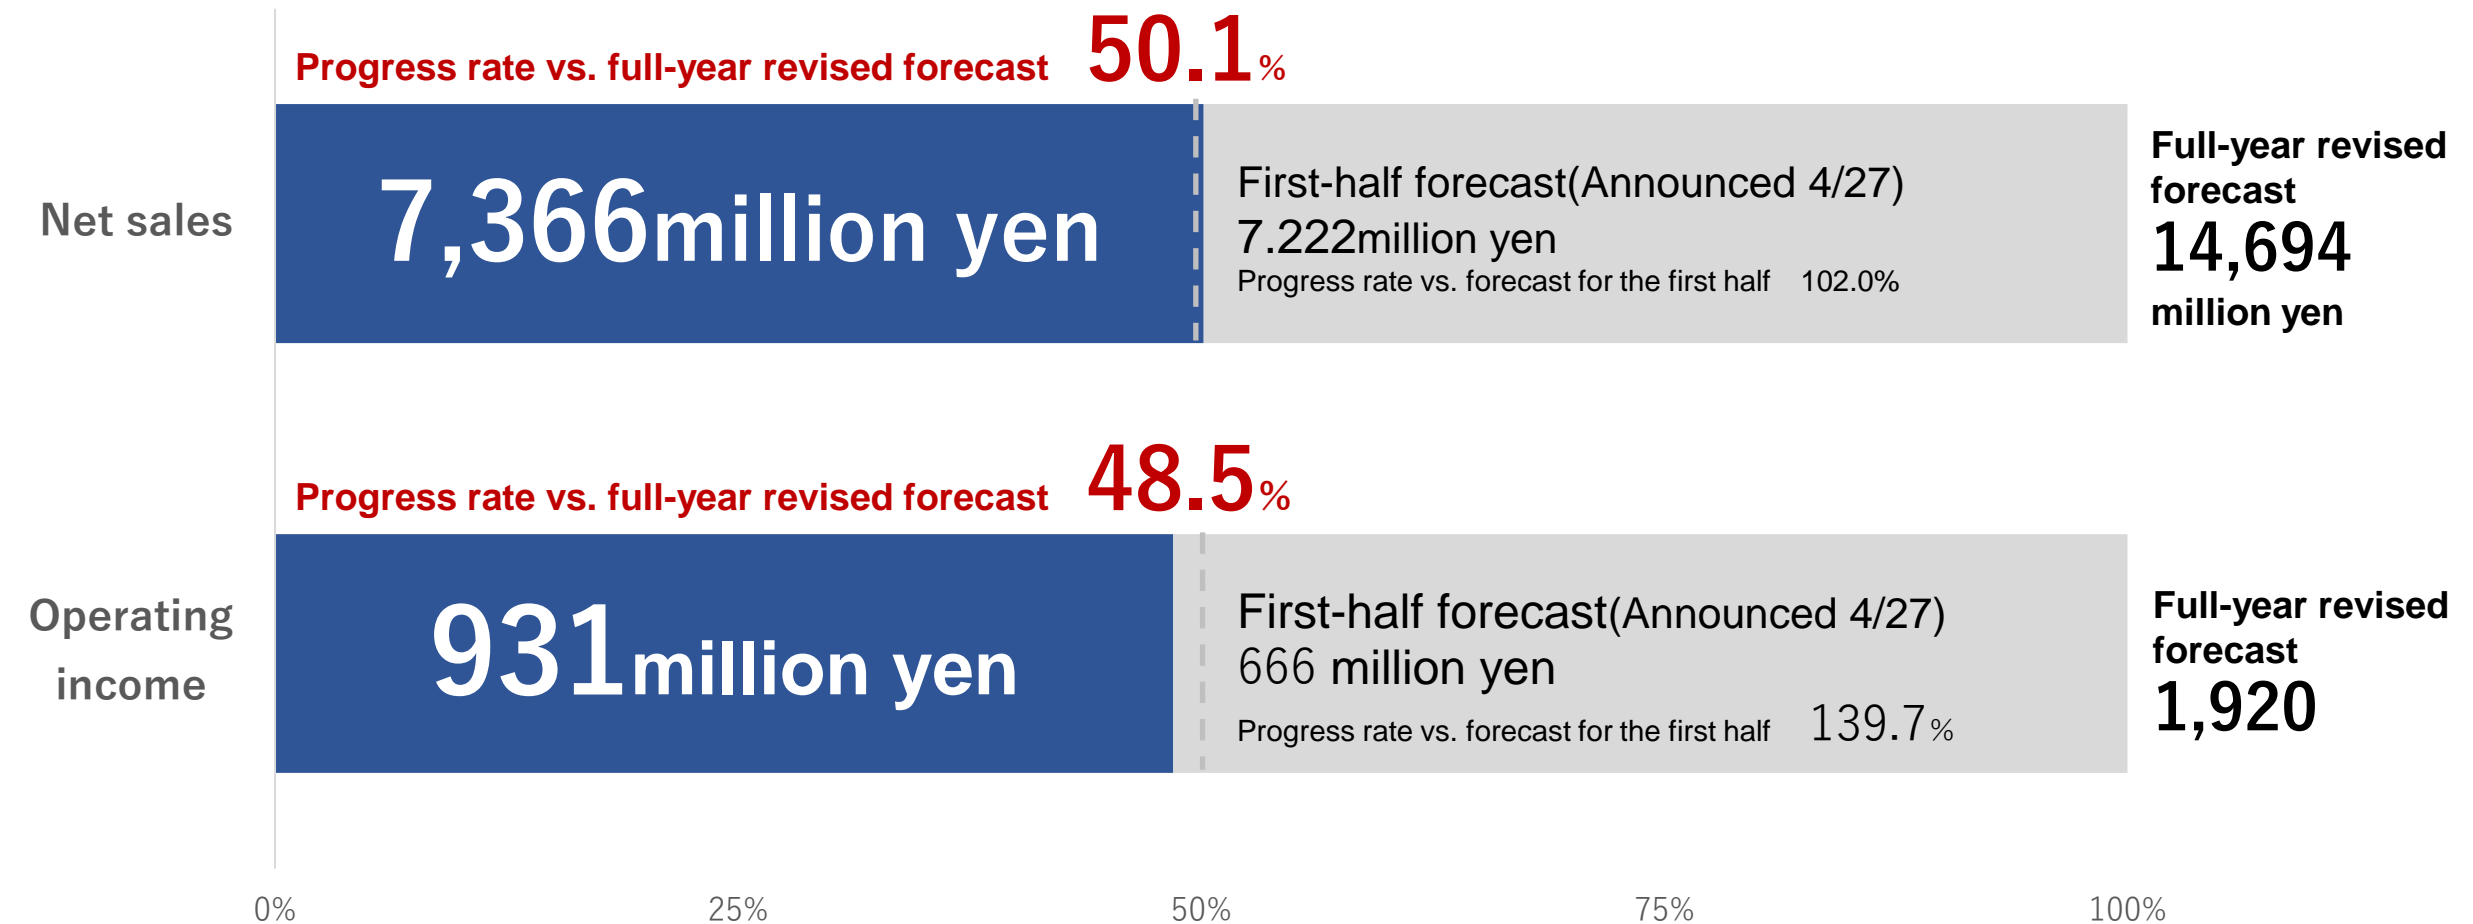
Progress rate vs. full-year revised forecast 50.1%

Net sales

7,366million yen

First-half forecast(Announced 4/27)
7.222million yen
Progress rate vs. forecast for the first half 102.0%

Full-year revised forecast
14,694
million yen

Progress rate vs. full-year revised forecast 48.5%

Operating income

931million yen

First-half forecast(Announced 4/27)
666 million yen
Progress rate vs. forecast for the first half 139.7%

Full-year revised forecast
1,920

0% 25% 50% 75% 100%